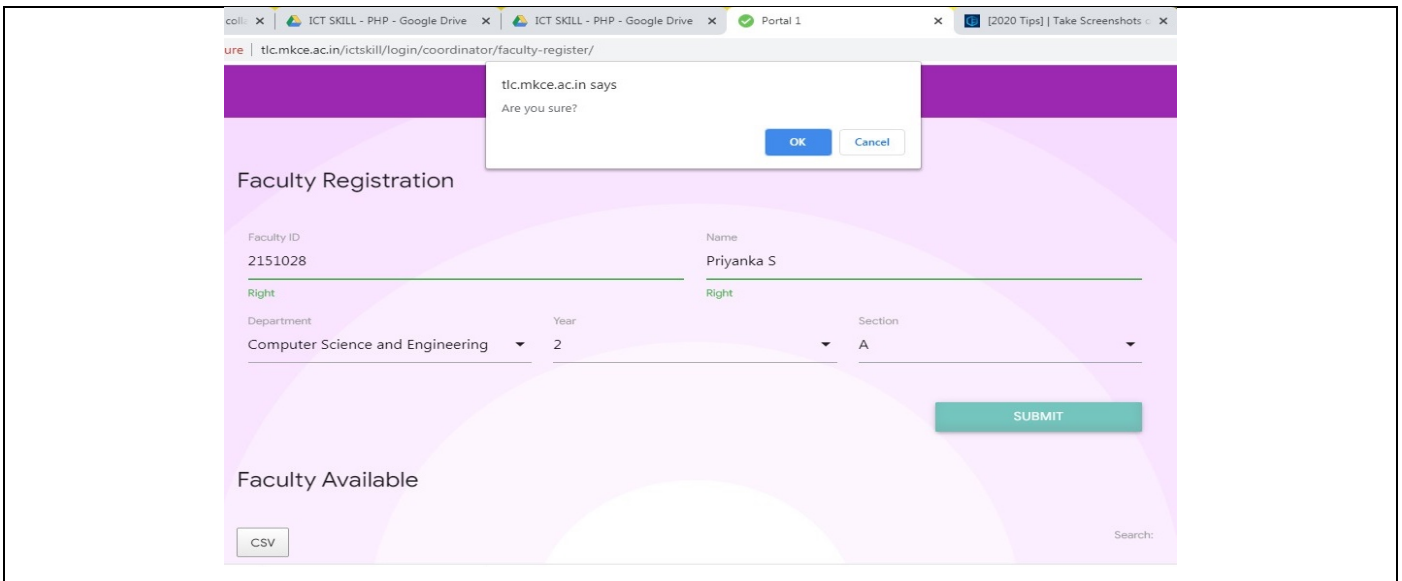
coll ×
ICT SKILL - PHP - Google Drive ×
ICT SKILL - PHP - Google Drive ×
Portal 1 ×
[2020 Tips] | Take Screenshots ×

ure | tlc.mkce.ac.in/ictskill/login/coordinator/faculty-register/

tlc.mkce.ac.in says
Are you sure?
OK Cancel

Faculty Registration

Faculty ID
2151028
Right

Name
Priyanka S
Right

Department
Computer Science and Engineering

Year
2

Section
A

SUBMIT

Faculty Available

CSV

Search: